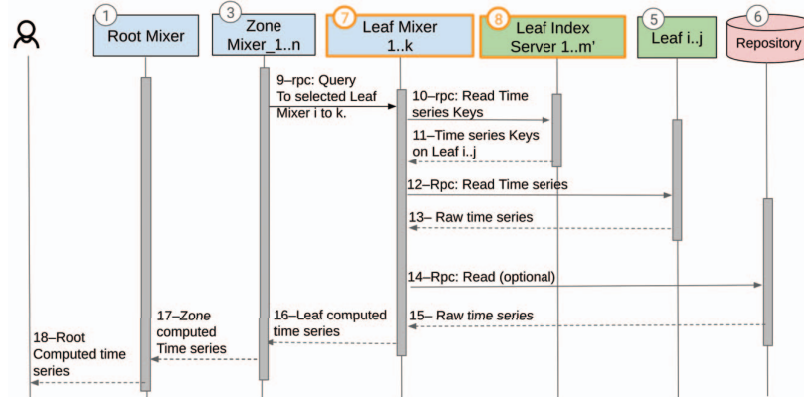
1 Root Mixer

3 Zone Mixer_1..n

7 Leaf Mixer 1..k

8 Leaf Index Server 1..m'

5 Leaf i..j

6 Repository

9–rpc: Query To selected Leaf Mixer i to k.

10–rpc: Read Time series Keys

11–Time series Keys on Leaf i..j

12–Rpc: Read Time series

13– Raw time series

14–Rpc: Read (optional)

15– Raw time series

16–Leaf computed time series

17–Zone computed Time series

18–Root Computed time series